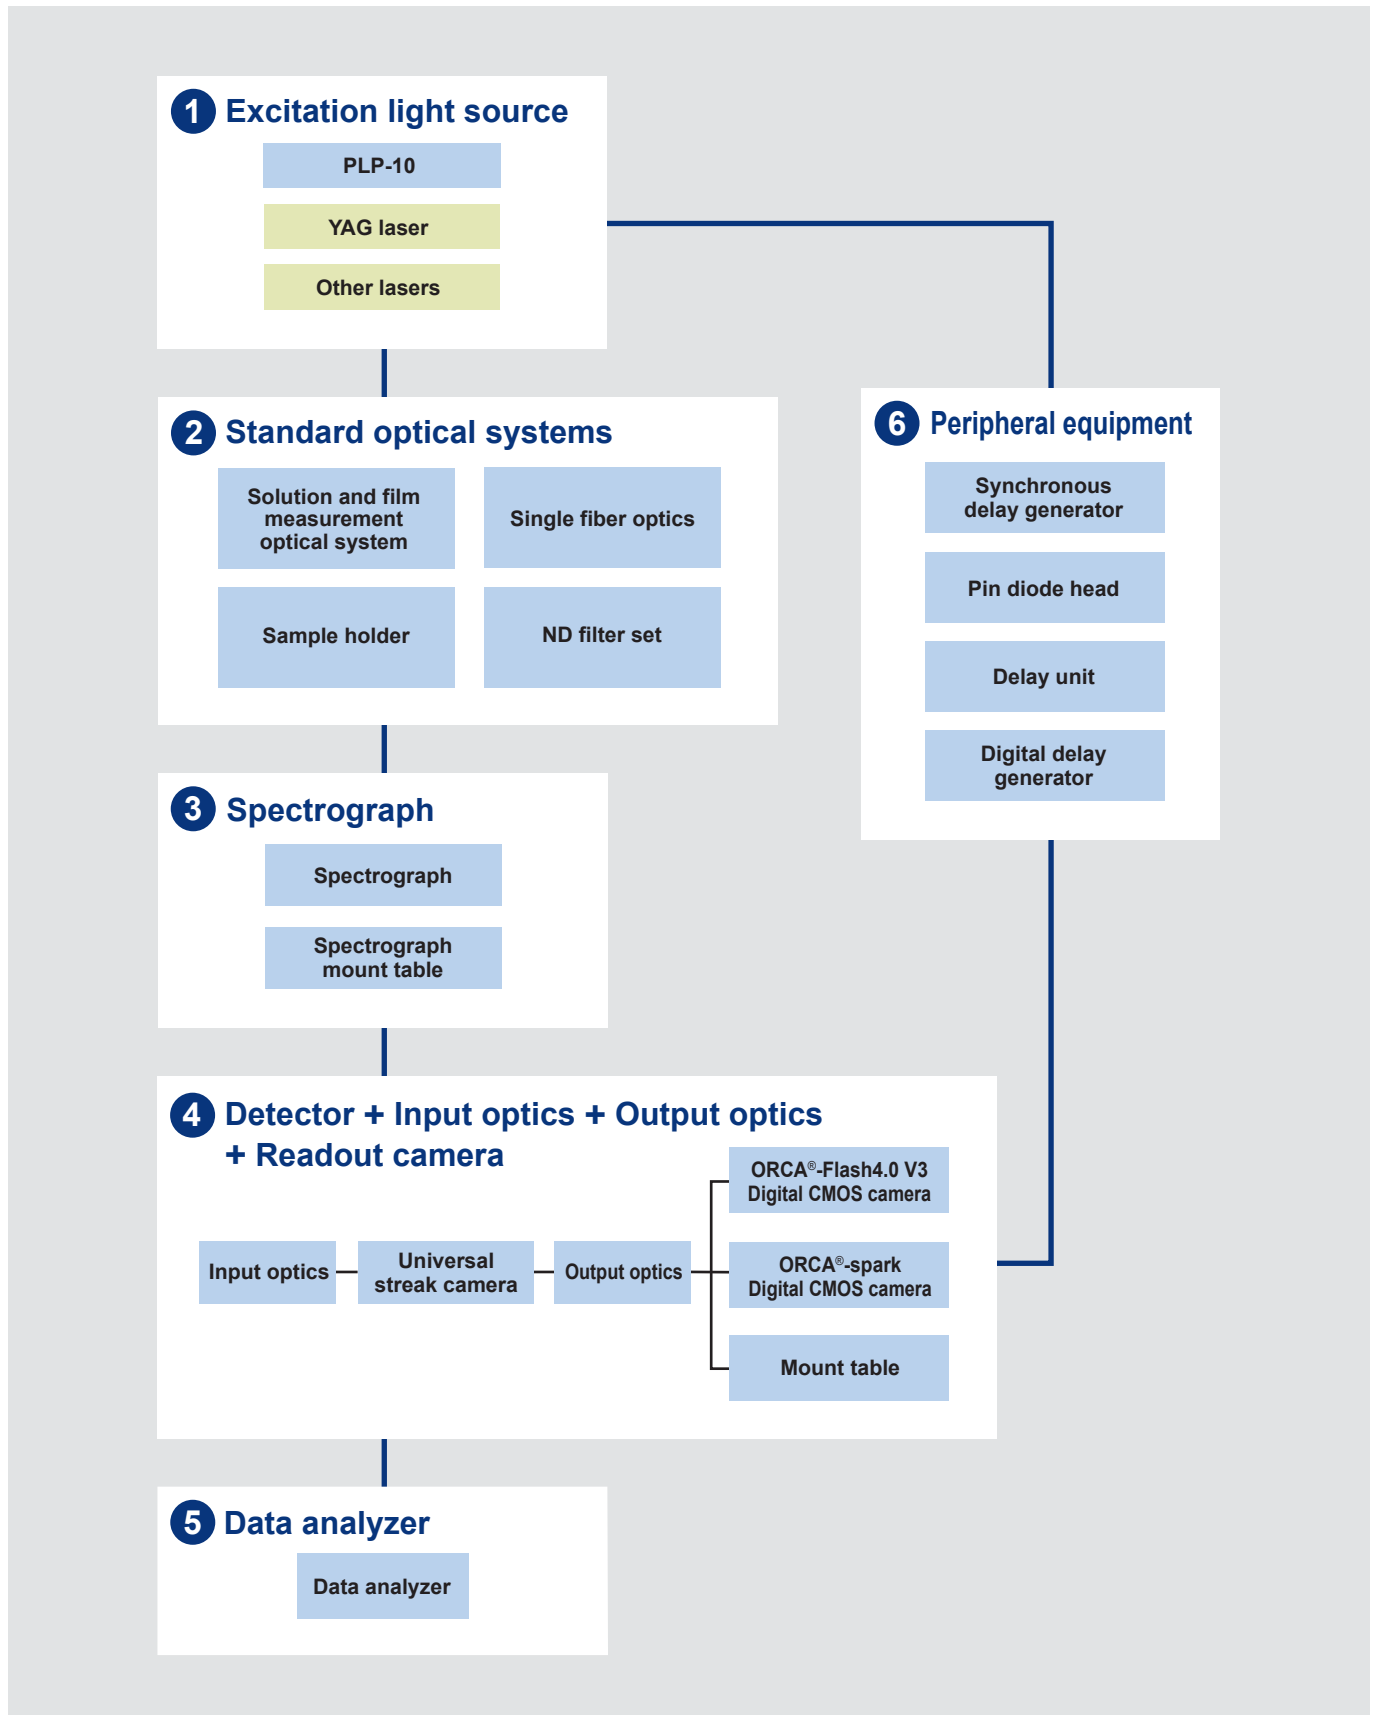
1 Excitation light source

PLP-10

YAG laser

Other lasers

2 Standard optical systems

Solution and film measurement optical system

Single fiber optics

Sample holder

ND filter set

3 Spectrograph

Spectrograph

Spectrograph mount table

4 Detector + Input optics + Output optics + Readout camera

Input optics

Universal streak camera

Output optics

ORCA®-Flash4.0 V3 Digital CMOS camera

ORCA®-spark Digital CMOS camera

Mount table

5 Data analyzer

Data analyzer

6 Peripheral equipment

Synchronous delay generator

Pin diode head

Delay unit

Digital delay generator